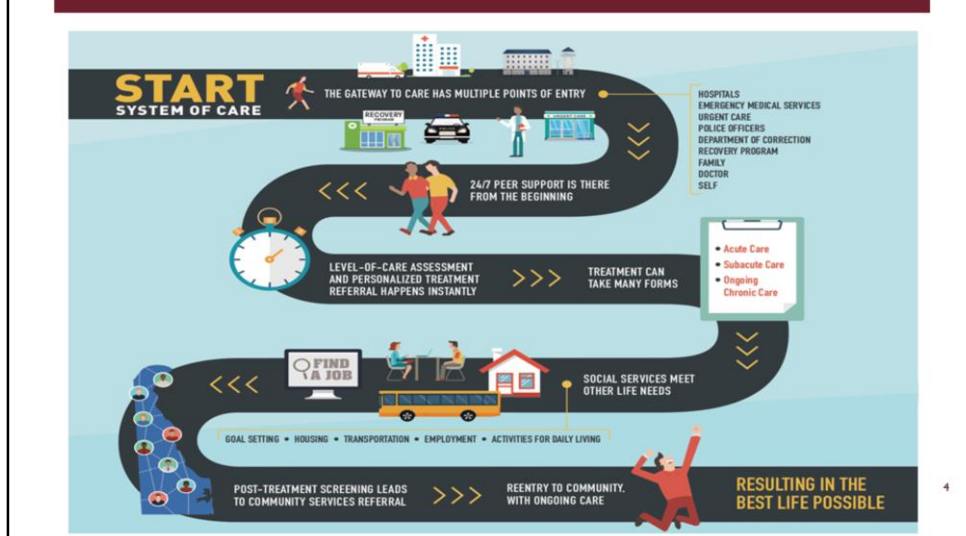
START
SYSTEM OF CARE

THE GATEWAY TO CARE HAS MULTIPLE POINTS OF ENTRY

HOSPITALS
EMERGENCY MEDICAL SERVICES
URGENT CARE
POLICE OFFICERS
DEPARTMENT OF CORRECTION
RECOVERY PROGRAM
FAMILY
DOCTOR
SELF

RECOVERY PROGRAM

URGENT CARE

24/7 PEER SUPPORT IS THERE FROM THE BEGINNING

LEVEL-OF-CARE ASSESSMENT AND PERSONALIZED TREATMENT REFERRAL HAPPENS INSTANTLY

TREATMENT CAN TAKE MANY FORMS

• Acute Care
• Subacute Care
• Ongoing Chronic Care

FIND A JOB

SOCIAL SERVICES MEET OTHER LIFE NEEDS

GOAL SETTING • HOUSING • TRANSPORTATION • EMPLOYMENT • ACTIVITIES FOR DAILY LIVING

POST-TREATMENT SCREENING LEADS TO COMMUNITY SERVICES REFERRAL

REENTRY TO COMMUNITY, WITH ONGOING CARE

RESULTING IN THE BEST LIFE POSSIBLE

4